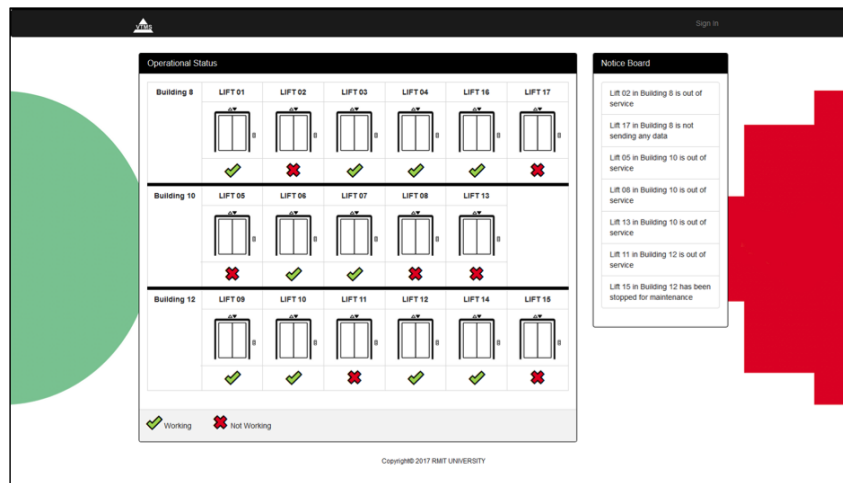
VTMS

Sign In

Operational Status

| Building 8 | LIFT 01 | LIFT 02 | LIFT 03 | LIFT 04 | LIFT 16 | LIFT 17 |
|---|---|---|---|---|---|---|
| Building 10 | LIFT 05 | LIFT 06 | LIFT 07 | LIFT 08 | LIFT 13 | |
| Building 12 | LIFT 09 | LIFT 10 | LIFT 11 | LIFT 12 | LIFT 14 | LIFT 15 |

Working Not Working

Notice Board

Lift 02 in Building 8 is out of service

Lift 17 in Building 8 is not sending any data

Lift 05 in Building 10 is out of service

Lift 08 in Building 10 is out of service

Lift 13 in Building 10 is out of service

Lift 11 in Building 12 is out of service

Lift 15 in Building 12 has been stopped for maintenance

Copyright© 2017 RMIT UNIVERSITY